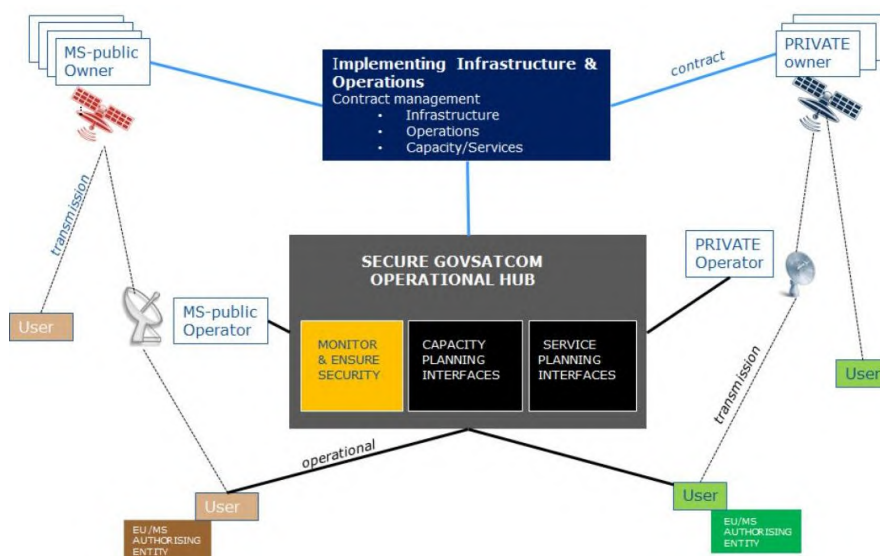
MS-public Owner

Implementing Infrastructure & Operations
Contract management
• Infrastructure
• Operations
• Capacity/Services

contract

PRIVATE owner

transmission

SECURE GOVSATCOM OPERATIONAL HUB

PRIVATE Operator

User

MS-public Operator

MONITOR & ENSURE SECURITY

CAPACITY PLANNING INTERFACES

SERVICE PLANNING INTERFACES

User

transmission

operational

User

User

EU/MS AUTHORISING ENTITY

EU/MS AUTHORISING ENTITY